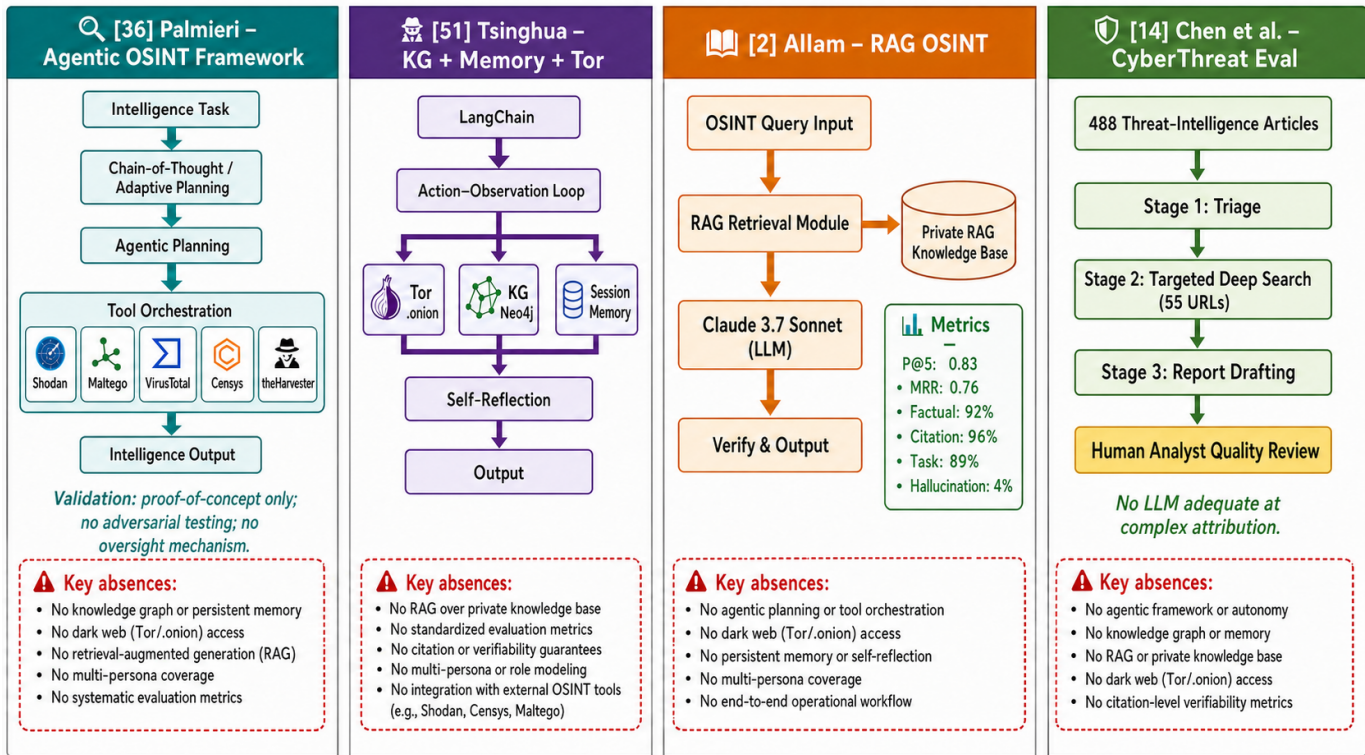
[36] Palmieri – Agentic OSINT Framework

Intelligence Task

Chain-of-Thought / Adaptive Planning

Agentic Planning

Tool Orchestration

Shodan

Maltego

VirusTotal

Censys

theHarvester

Intelligence Output

Validation: proof-of-concept only; no adversarial testing; no oversight mechanism.

Key absences:
- No knowledge graph or persistent memory
- No dark web (Tor/.onion) access
- No retrieval-augmented generation (RAG)
- No multi-persona coverage
- No systematic evaluation metrics

[51] Tsinghua – KG + Memory + Tor

LangChain

Action–Observation Loop

Tor .onion

KG Neo4j

Session Memory

Self-Reflection

Output

Key absences:
- No RAG over private knowledge base
- No standardized evaluation metrics
- No citation or verifiability guarantees
- No multi-persona or role modeling
- No integration with external OSINT tools (e.g., Shodan, Censys, Maltego)

[2] Allam – RAG OSINT

OSINT Query Input

RAG Retrieval Module

Private RAG Knowledge Base

Claude 3.7 Sonnet (LLM)

Verify & Output

Metrics
P@5: 0.83
- MRR: 0.76
- Factual: 92%
- Citation: 96%
- Task: 89%
- Hallucination: 4%

Key absences:
- No agentic planning or tool orchestration
- No dark web (Tor/.onion) access
- No persistent memory or self-reflection
- No multi-persona coverage
- No end-to-end operational workflow

[14] Chen et al. – CyberThreat Eval

488 Threat-Intelligence Articles

Stage 1: Triage

Stage 2: Targeted Deep Search (55 URLs)

Stage 3: Report Drafting

Human Analyst Quality Review

No LLM adequate at complex attribution.

Key absences:
- No agentic framework or autonomy
- No knowledge graph or memory
- No RAG or private knowledge base
- No dark web (Tor/.onion) access
- No citation-level verifiability metrics